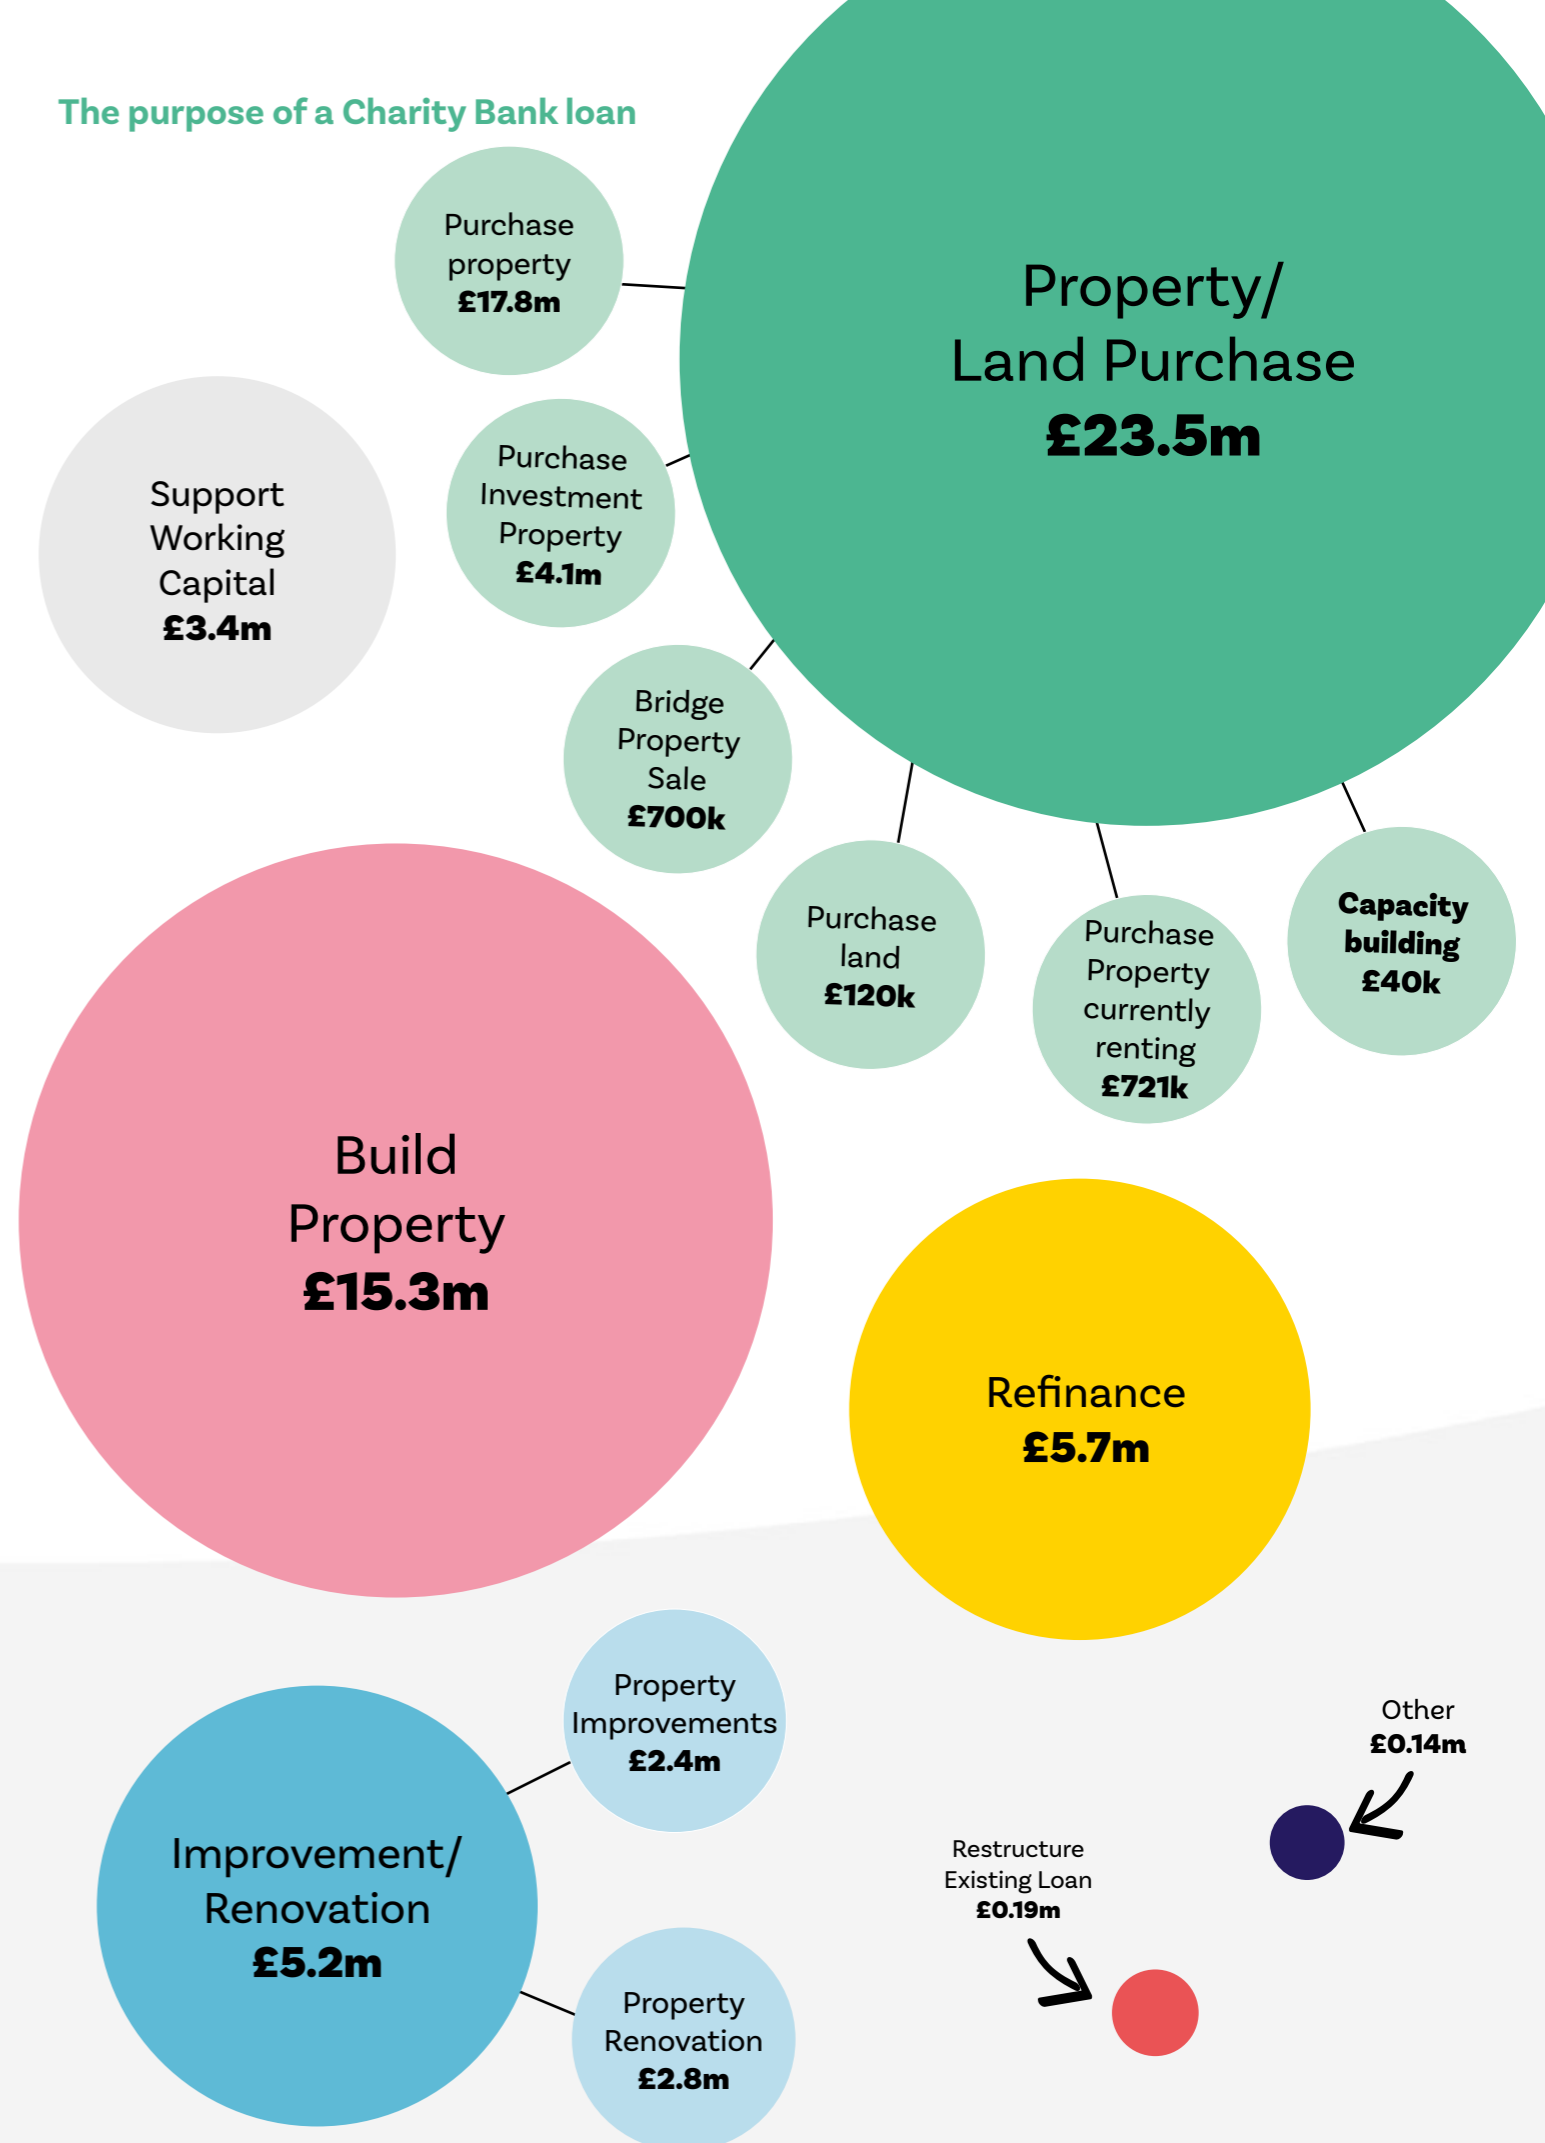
The purpose of a Charity Bank loan

Property/ Land Purchase
£23.5m

Purchase property
£17.8m

Purchase Investment Property
£4.1m

Bridge Property Sale
£700k

Purchase land
£120k

Purchase Property currently renting
£721k

Capacity building
£40k

Support Working Capital
£3.4m

Build Property
£15.3m

Refinance
£5.7m

Improvement/ Renovation
£5.2m

Property Improvements
£2.4m

Property Renovation
£2.8m

Other
£0.14m

Restructure Existing Loan
£0.19m